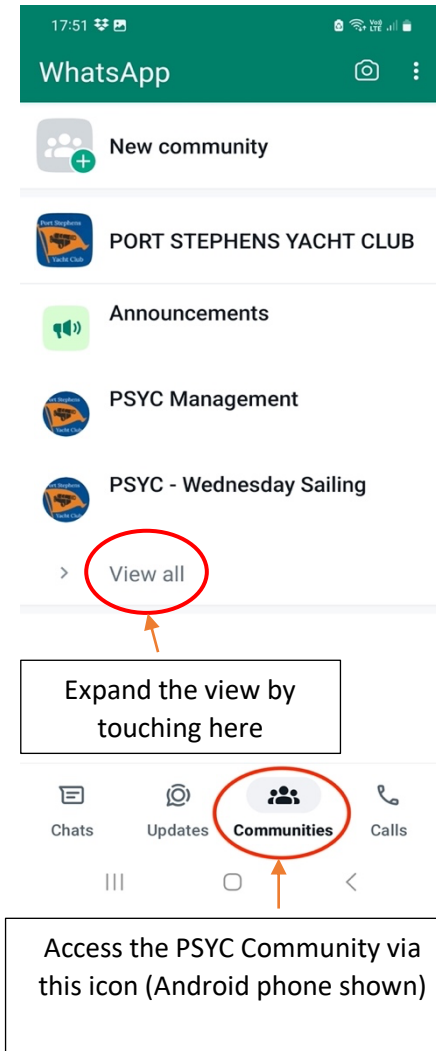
17:51

WhatsApp

New community

PORT STEPHENS YACHT CLUB

Announcements

PSYC Management

PSYC - Wednesday Sailing

View all

Expand the view by touching here

Chats
Updates
Communities
Calls

Access the PSYC Community via this icon (Android phone shown)